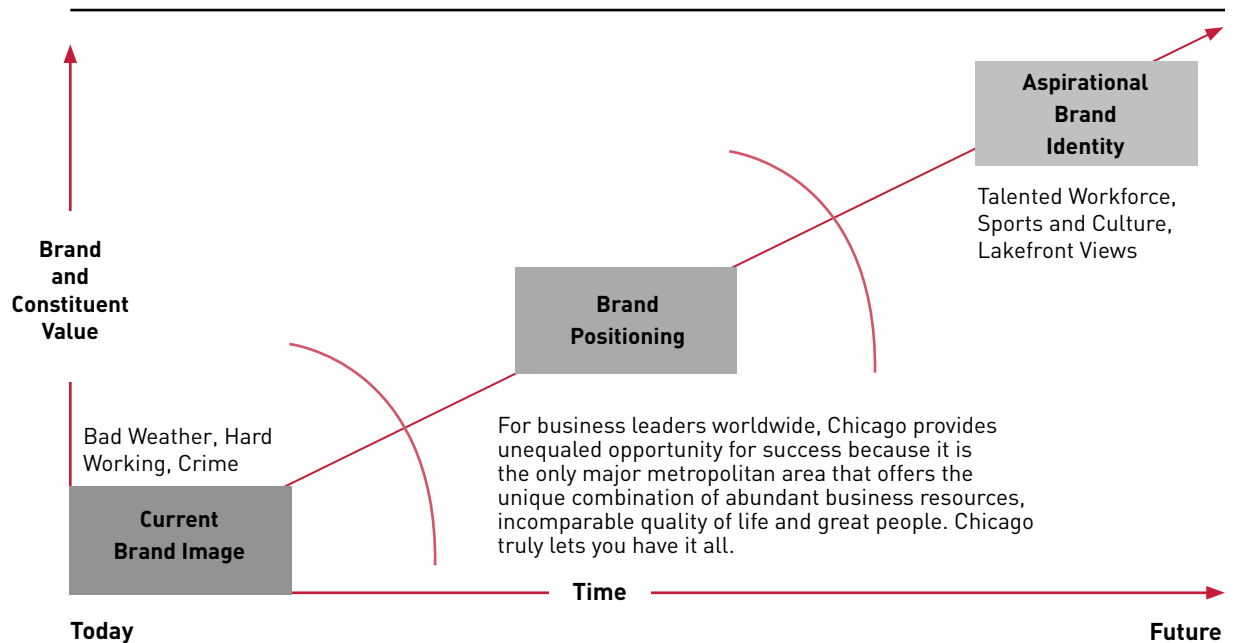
Aspirational Brand Identity

Talented Workforce, Sports and Culture, Lakefront Views

Brand and Constituent Value

Brand Positioning

For business leaders worldwide, Chicago provides unequaled opportunity for success because it is the only major metropolitan area that offers the unique combination of abundant business resources, incomparable quality of life and great people. Chicago truly lets you have it all.

Bad Weather, Hard Working, Crime

Current Brand Image

Time

Today

Future